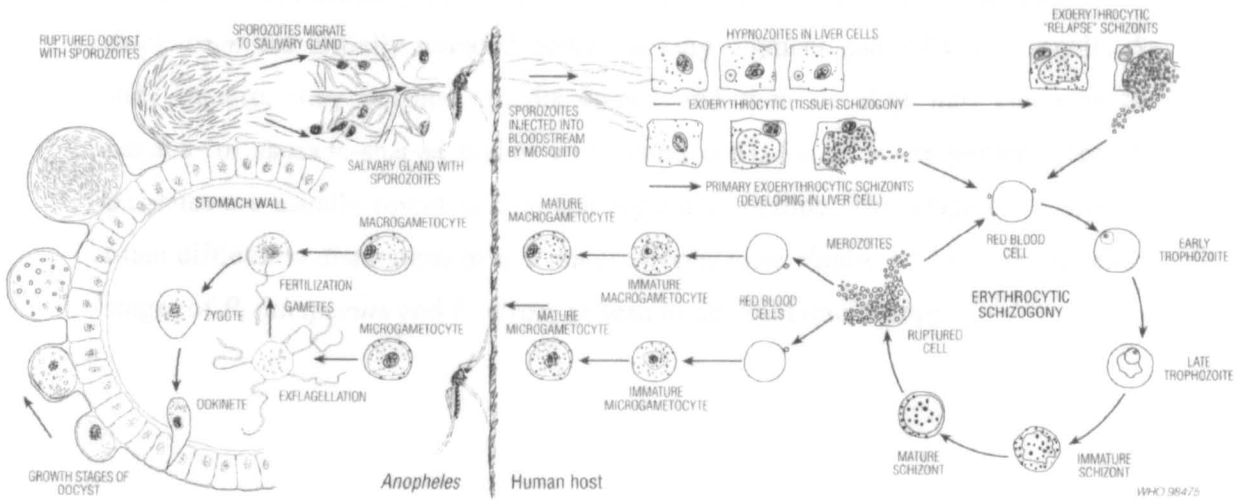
RUPTURED OOCYST WITH SPOROZOITES

SPOROZOITES MIGRATE TO SALIVARY GLAND

SALIVARY GLAND WITH SPOROZOITES

STOMACH WALL

MACROGAMETOCYTE

FERTILIZATION

GAMETES

ZYGOTE

MICROGAMETOCYTE

EXFLAGELLATION

OOKINETE

GROWTH STAGES OF OOCYST

Anopheles

Human host

SPOROZOITES INJECTED INTO BLOODSTREAM BY MOSQUITO

HYPNOZOITES IN LIVER CELLS

EXOERYTHROCYTIC (TISSUE) SCHIZOGONY

EXOERYTHROCYTIC "RELAPSE" SCHIZONTS

PRIMARY EXOERYTHROCYTIC SCHIZONTS (DEVELOPING IN LIVER CELL)

MATURE MACROGAMETOCYTE

IMMATURE MACROGAMETOCYTE

RED BLOOD CELLS

MEROZOITES

RED BLOOD CELL

MATURE MICROGAMETOCYTE

IMMATURE MICROGAMETOCYTE

RUPTURED CELL

ERYTHROCYTIC SCHIZOGONY

EARLY TROPHOZOITE

LATE TROPHOZOITE

MATURE SCHIZONT

IMMATURE SCHIZONT

WHO 98475